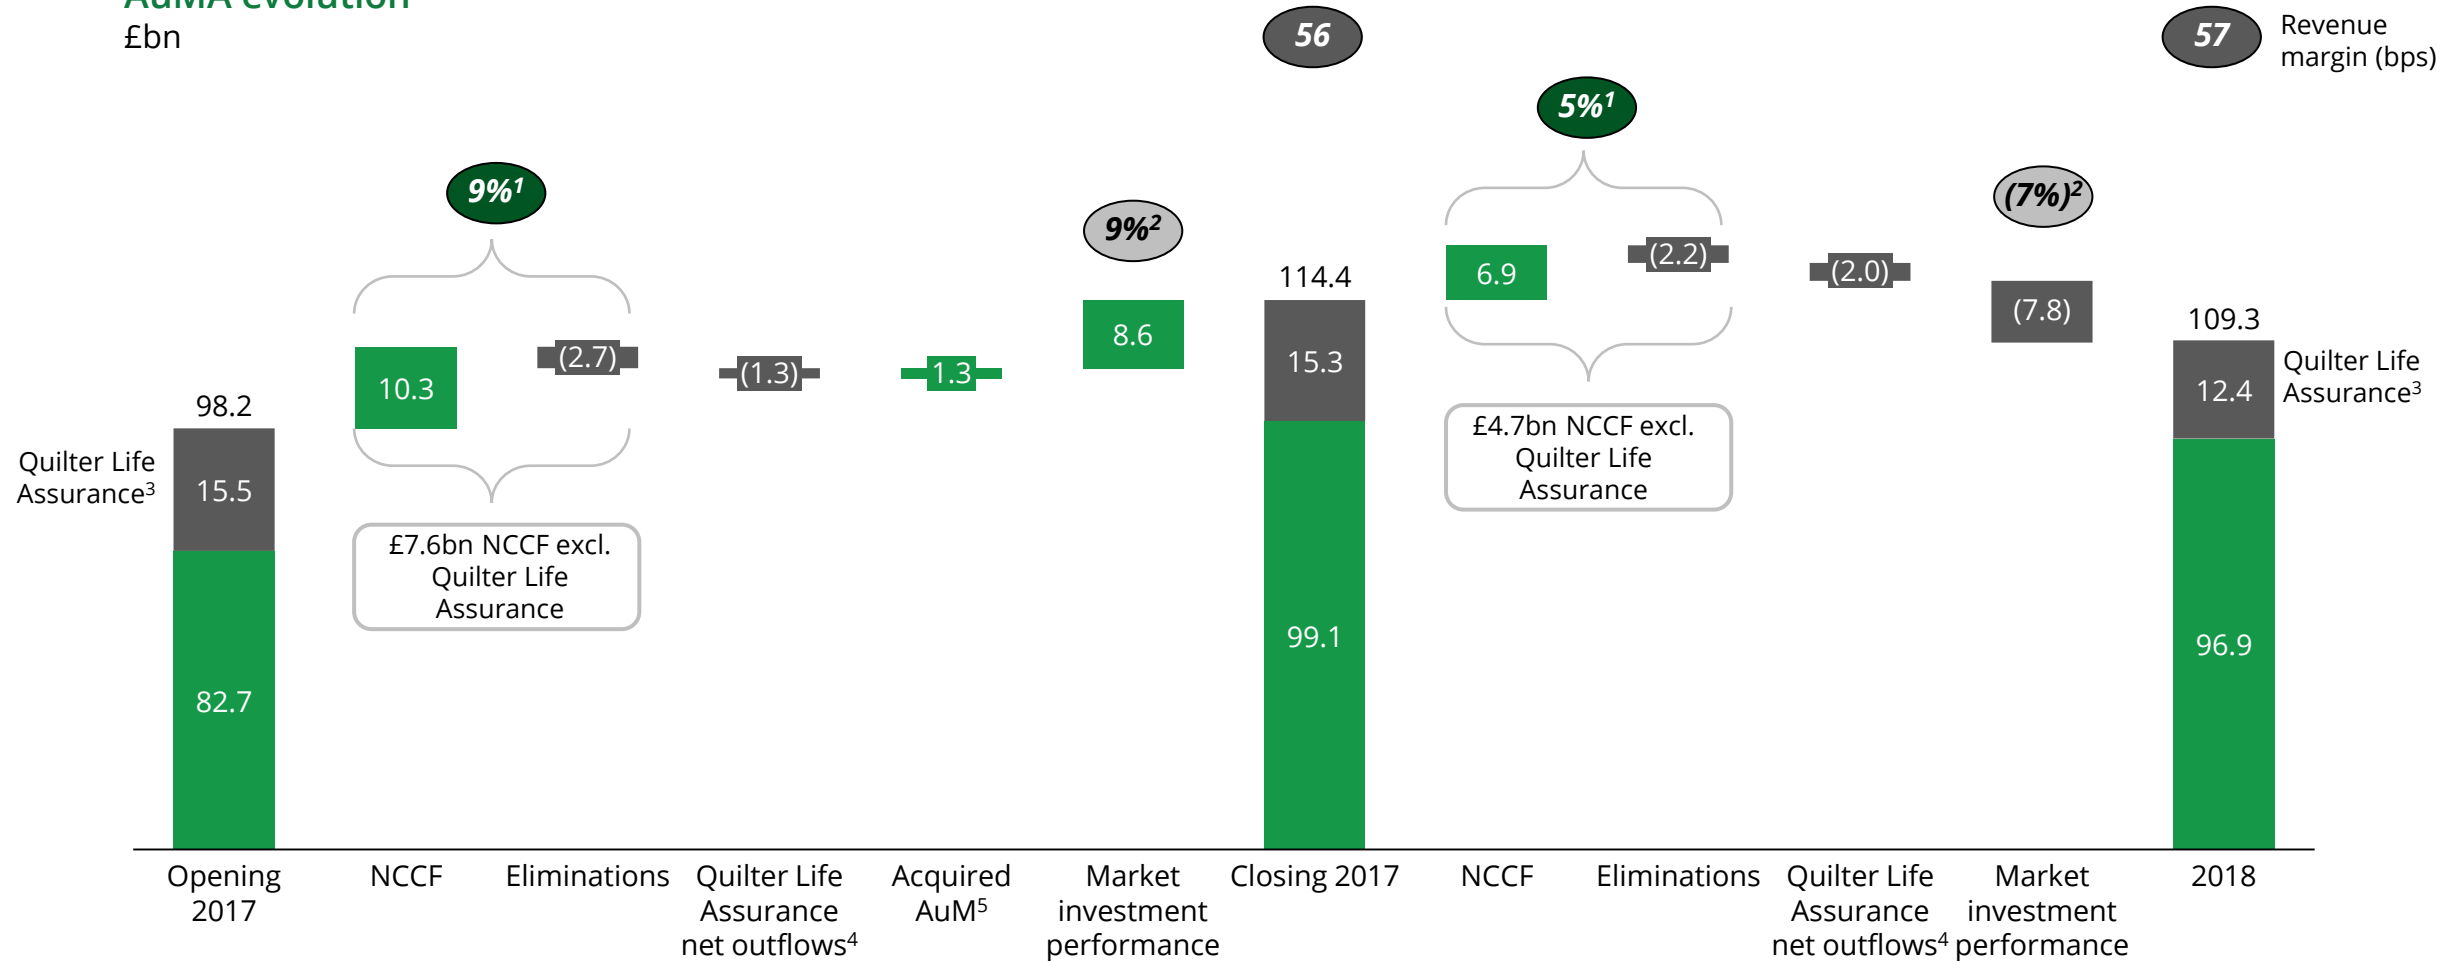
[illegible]
£bn

56

57 Revenue margin (bps)

$9\%^1$

$5\%^1$

$9\%^2$

$(7\%)^2$

114.4

6.9

(2.2)

(2.0)

(7.8)

109.3

10.3

(2.7)

(1.3)

1.3

8.6

15.3

12.4

Quilter Life Assurance$^3$

98.2

Quilter Life Assurance$^3$

15.5

£4.7bn NCCF excl. Quilter Life Assurance

£7.6bn NCCF excl. Quilter Life Assurance

99.1

96.9

82.7

Opening 2017

NCCF

Eliminations

Quilter Life Assurance net outflows$^4$

Acquired AuM$^5$

Market investment performance

Closing 2017

NCCF

Eliminations

Quilter Life Assurance net outflows$^4$

Market investment performance

2018